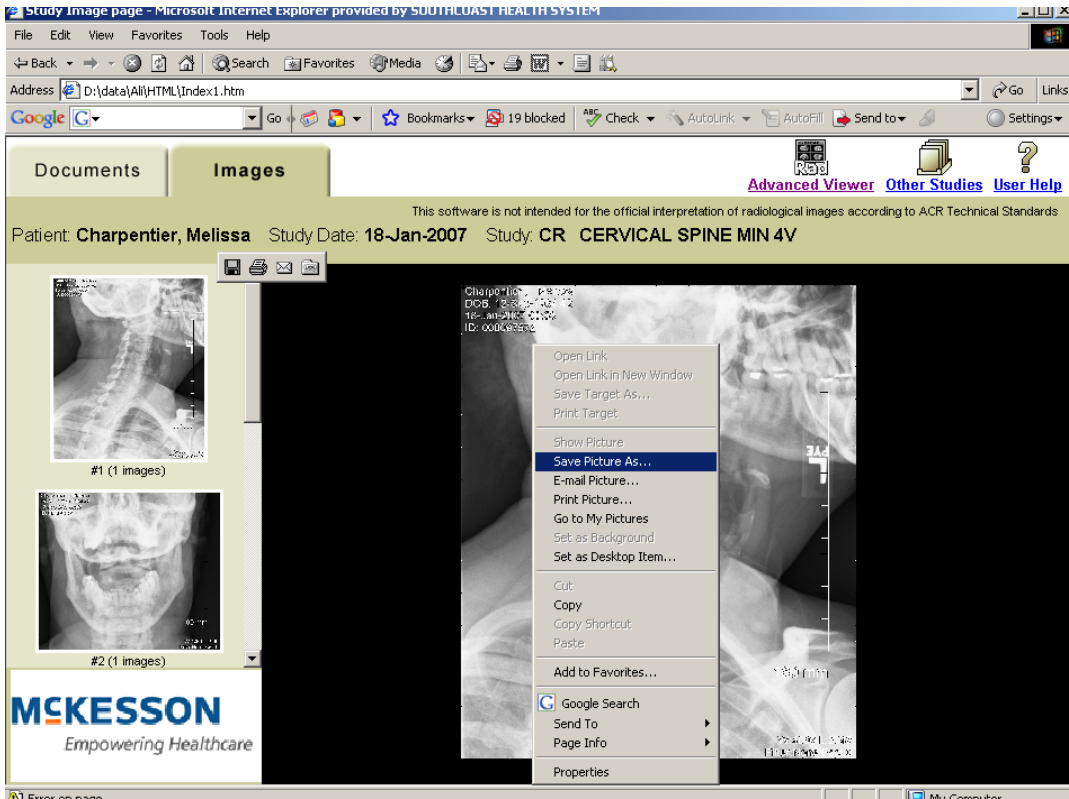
Study Image page - Microsoft Internet Explorer provided by SOUTHCOAST HEALTH SYSTEM

File Edit View Favorites Tools Help

Back Search Favorites Media

Address D:\data\Ali\HTML\Index1.htm

Go Links

Google Go Bookmarks 19 blocked Check AutoLink AutoFill Send to Settings

Documents Images

Advanced Viewer Other Studies User Help

This software is not intended for the official interpretation of radiological images according to ACR Technical Standards

Patient: Charpentier, Melissa Study Date: 18-Jan-2007 Study: CR CERVICAL SPINE MIN 4V

#1 (1 images)

#2 (1 images)

McKESSON
Empowering Healthcare

Charpentier, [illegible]
DOB: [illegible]
18-Jan-2007 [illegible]
ID: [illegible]

Open Link
Open Link in New Window
Save Target As...
Print Target
Show Picture
Save Picture As...
E-mail Picture...
Print Picture...
Go to My Pictures
Set as Background
Set as Desktop Item...
Cut
Copy
Copy Shortcut
Paste
Add to Favorites...
Google Search
Send To
Page Info
Properties

Error on page

My Computer